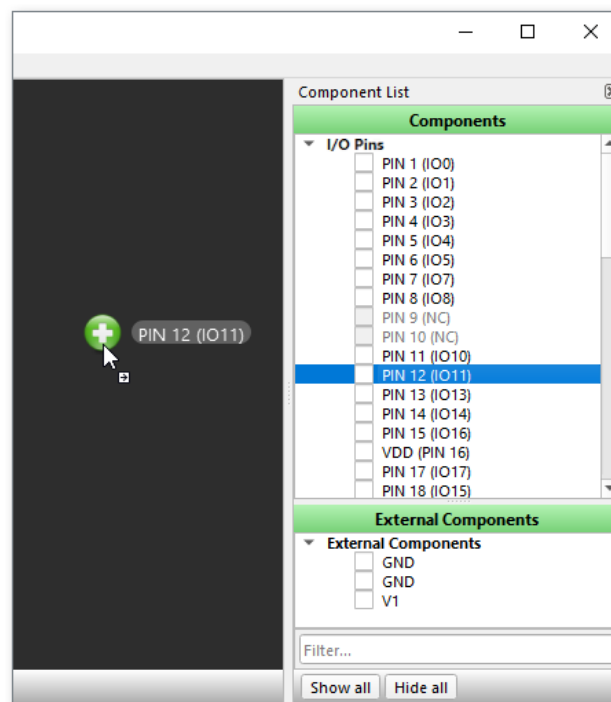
PIN 12 (IO11)

Component List

Components

I/O Pins
PIN 1 (IO0)
PIN 2 (IO1)
PIN 3 (IO2)
PIN 4 (IO3)
PIN 5 (IO4)
PIN 6 (IO5)
PIN 7 (IO7)
PIN 8 (IO8)
PIN 9 (NC)
PIN 10 (NC)
PIN 11 (IO10)
PIN 12 (IO11)
PIN 13 (IO13)
PIN 14 (IO14)
PIN 15 (IO16)
VDD (PIN 16)
PIN 17 (IO17)
PIN 18 (IO15)

External Components

External Components
GND
GND
V1

Filter...

Show all
Hide all